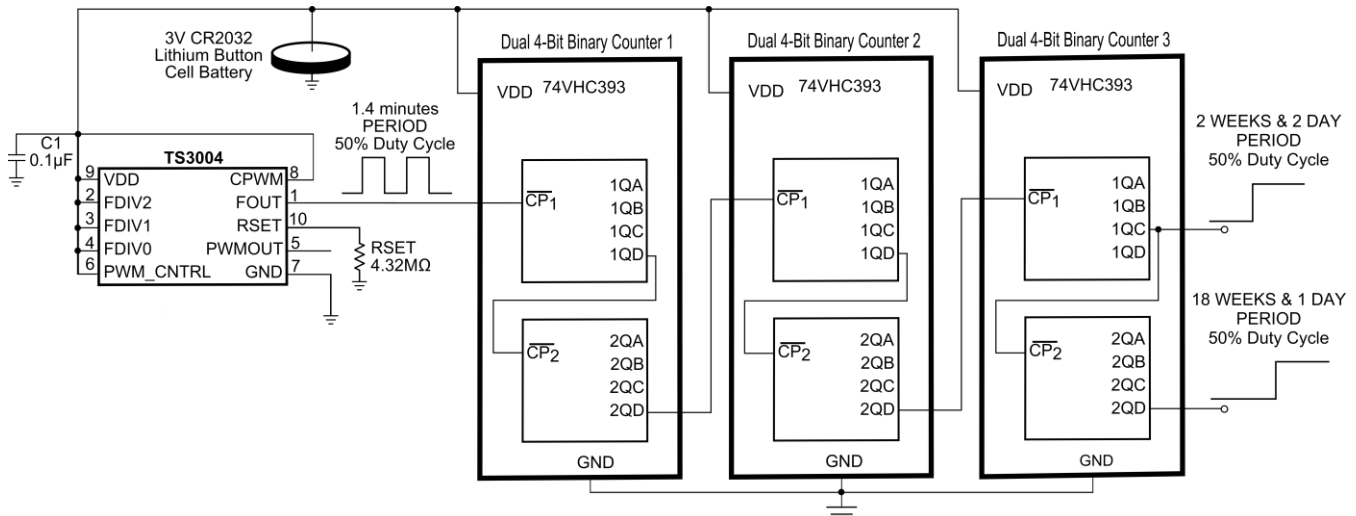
3V CR2032
Lithium Button
Cell Battery

Dual 4-Bit Binary Counter 1
Dual 4-Bit Binary Counter 2
Dual 4-Bit Binary Counter 3

C1
0.1µF

TS3004
9 VDD
2 FDIV2
3 FDIV1
4 FDIV0
6 PWM_CNTRL
CPWM 8
FOUT 1
RSET 10
PWMOUT 5
GND 7

RSET
4.32MΩ

1.4 minutes
PERIOD
50% Duty Cycle

VDD 74VHC393
$\overline{CP_1}$
1QA
1QB
1QC
1QD
$\overline{CP_2}$
2QA
2QB
2QC
2QD
GND

VDD 74VHC393
$\overline{CP_1}$
1QA
1QB
1QC
1QD
$\overline{CP_2}$
2QA
2QB
2QC
2QD
GND

VDD 74VHC393
$\overline{CP_1}$
1QA
1QB
1QC
1QD
$\overline{CP_2}$
2QA
2QB
2QC
2QD
GND

2 WEEKS & 2 DAY
PERIOD
50% Duty Cycle

18 WEEKS & 1 DAY
PERIOD
50% Duty Cycle